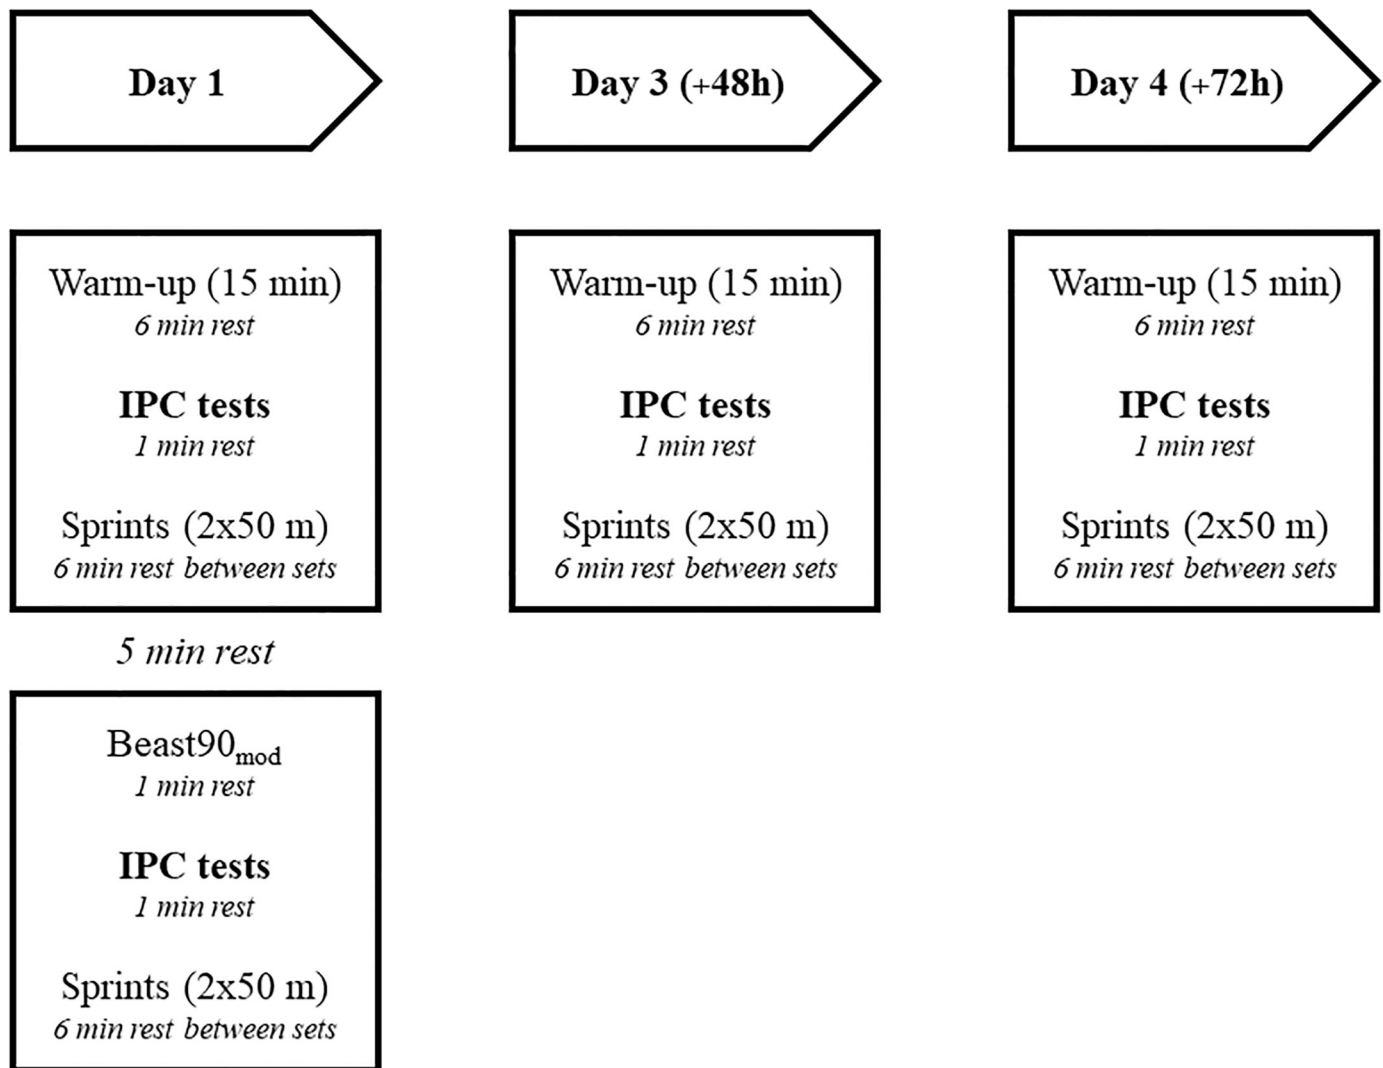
Day 1

Warm-up (15 min)
6 min rest

IPC tests
1 min rest

Sprints (2x50 m)
6 min rest between sets

5 min rest

Beast90$_{mod}$
1 min rest

IPC tests
1 min rest

Sprints (2x50 m)
6 min rest between sets

Day 3 (+48h)

Warm-up (15 min)
6 min rest

IPC tests
1 min rest

Sprints (2x50 m)
6 min rest between sets

Day 4 (+72h)

Warm-up (15 min)
6 min rest

IPC tests
1 min rest

Sprints (2x50 m)
6 min rest between sets